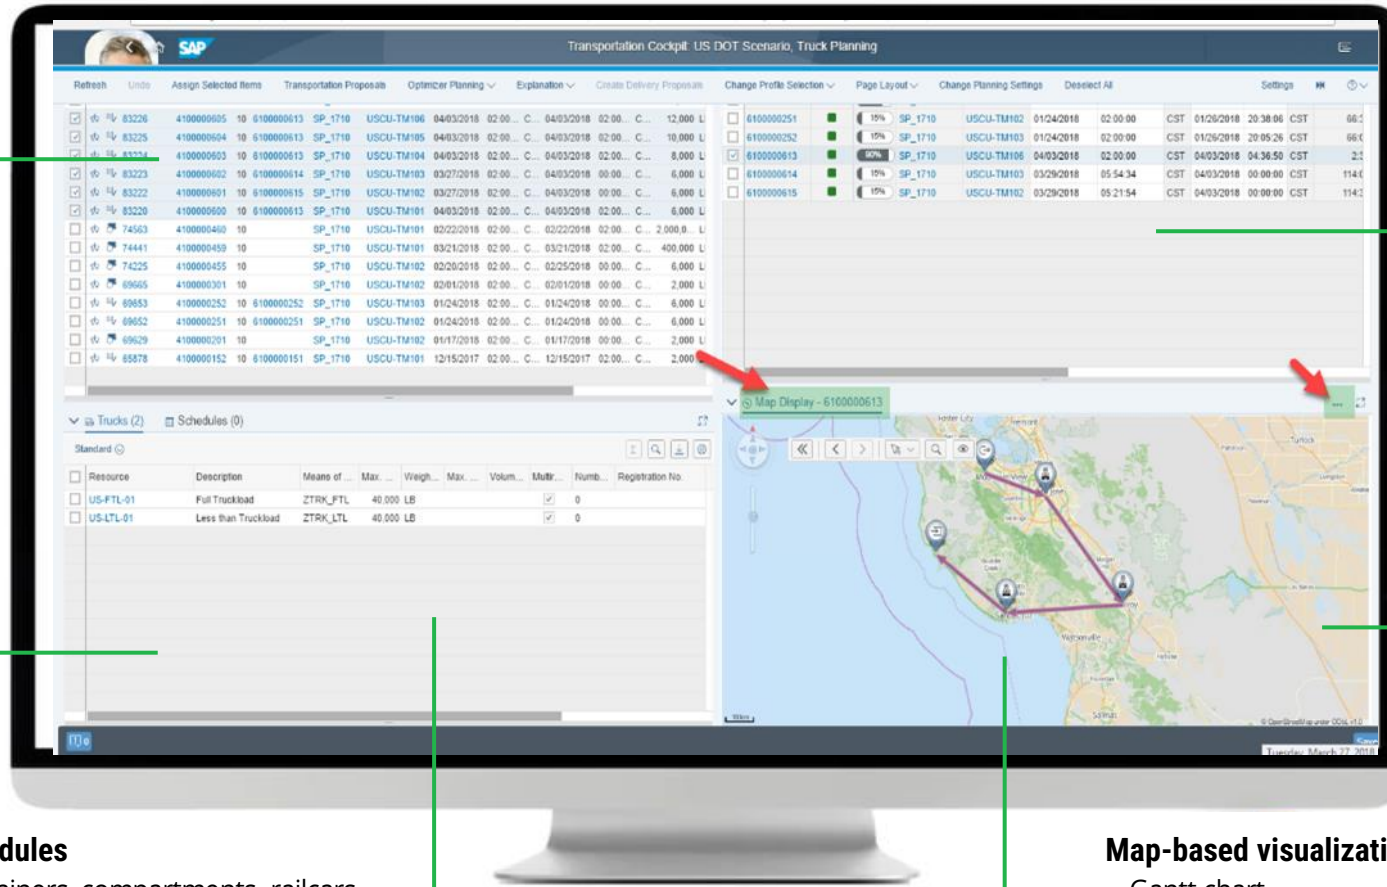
SAP Transportation Cockpit: US DOT Scenario, Truck Planning

Refresh Undo Assign Selected Items Transportation Proposals Optimizer Planning Explanation Create Delivery Proposals Change Profile Selection Page Layout Change Planning Settings Deselect All Settings

| | | | | | | | | | | | |
|---|---|---|---|---|---|---|---|---|---|---|---|
| 83226 | 4100000605 | 10 | 6100000613 | SP_1710 | USCU-TM106 | 04/03/2018 | 02:00 ... | C... | 04/03/2018 | 02:00 ... C... | 12,000 |
| 83225 | 4100000604 | 10 | 6100000613 | SP_1710 | USCU-TM105 | 04/03/2018 | 02:00 ... | C... | 04/03/2018 | 02:00 ... C... | 10,000 |
| 83224 | 4100000603 | 10 | 6100000613 | SP_1710 | USCU-TM104 | 04/03/2018 | 02:00 ... | C... | 04/03/2018 | 02:00 ... C... | 8,000 |
| 83223 | 4100000602 | 10 | 6100000614 | SP_1710 | USCU-TM103 | 03/27/2018 | 02:00 ... | C... | 04/03/2018 | 00:00 ... C... | 6,000 |
| 83222 | 4100000601 | 10 | 6100000615 | SP_1710 | USCU-TM102 | 03/27/2018 | 02:00 ... | C... | 04/03/2018 | 00:00 ... C... | 6,000 |
| 83220 | 4100000600 | 10 | 6100000613 | SP_1710 | USCU-TM101 | 04/03/2018 | 02:00 ... | C... | 04/03/2018 | 02:00 ... C... | 6,000 |
| 74563 | 4100000460 | 10 | | SP_1710 | USCU-TM101 | 02/22/2018 | 02:00 ... | C... | 02/22/2018 | 02:00 ... C... | 2,000,0... |
| 74441 | 4100000459 | 10 | | SP_1710 | USCU-TM101 | 03/21/2018 | 02:00 ... | C... | 03/21/2018 | 02:00 ... C... | 400,000 |
| 74225 | 4100000455 | 10 | | SP_1710 | USCU-TM102 | 02/20/2018 | 02:00 ... | C... | 02/25/2018 | 00:00 ... C... | 6,000 |
| 69665 | 4100000301 | 10 | | SP_1710 | USCU-TM102 | 02/01/2018 | 02:00 ... | C... | 02/01/2018 | 00:00 ... C... | 2,000 |
| 69653 | 4100000252 | 10 | 6100000252 | SP_1710 | USCU-TM103 | 01/24/2018 | 02:00 ... | C... | 01/24/2018 | 02:00 ... C... | 6,000 |
| 69652 | 4100000251 | 10 | 6100000251 | SP_1710 | USCU-TM102 | 01/24/2018 | 02:00 ... | C... | 01/24/2018 | 00:00 ... C... | 6,000 |
| 69629 | 4100000201 | 10 | | SP_1710 | USCU-TM102 | 01/17/2018 | 02:00 ... | C... | 01/17/2018 | 00:00 ... C... | 2,000 |
| 65878 | 4100000152 | 10 | 6100000151 | SP_1710 | USCU-TM101 | 12/15/2017 | 02:00 ... | C... | 12/15/2017 | 02:00 ... C... | 2,000 |

| | | | | | | | | | |
|---|---|---|---|---|---|---|---|---|---|
| 6100000251 | 15% | SP_1710 | USCU-TM102 | 01/24/2018 | 02:00:00 | CST | 01/26/2018 | 20:38:06 | CST |
| 6100000252 | 15% | SP_1710 | USCU-TM103 | 01/24/2018 | 02:00:00 | CST | 01/26/2018 | 20:05:26 | CST |
| 6100000613 | 80% | SP_1710 | USCU-TM106 | 04/03/2018 | 02:00:00 | CST | 04/03/2018 | 04:36:50 | CST |
| 6100000614 | 15% | SP_1710 | USCU-TM103 | 03/29/2018 | 05:54:34 | CST | 04/03/2018 | 00:00:00 | CST |
| 6100000615 | 15% | SP_1710 | USCU-TM102 | 03/29/2018 | 05:21:54 | CST | 04/03/2018 | 00:00:00 | CST |

Trucks (2) Schedules (0)

Standard

| Resource | Description | Means of ... | Max. ... | Weigh... | Max. ... | Volum... | Multir... | Numb... | Registration No. |
|---|---|---|---|---|---|---|---|---|---|
| US-FTL-01 | Full Truckload | ZTRK_FTL | 40,000 | LB | | | ✓ | 0 | |
| US-LTL-01 | Less than Truckload | ZTRK_LTL | 40,000 | LB | | | ✓ | 0 | |

Map Display - 6100000613

Tuesday, March 27, 2018

dules

Map-based visualizati